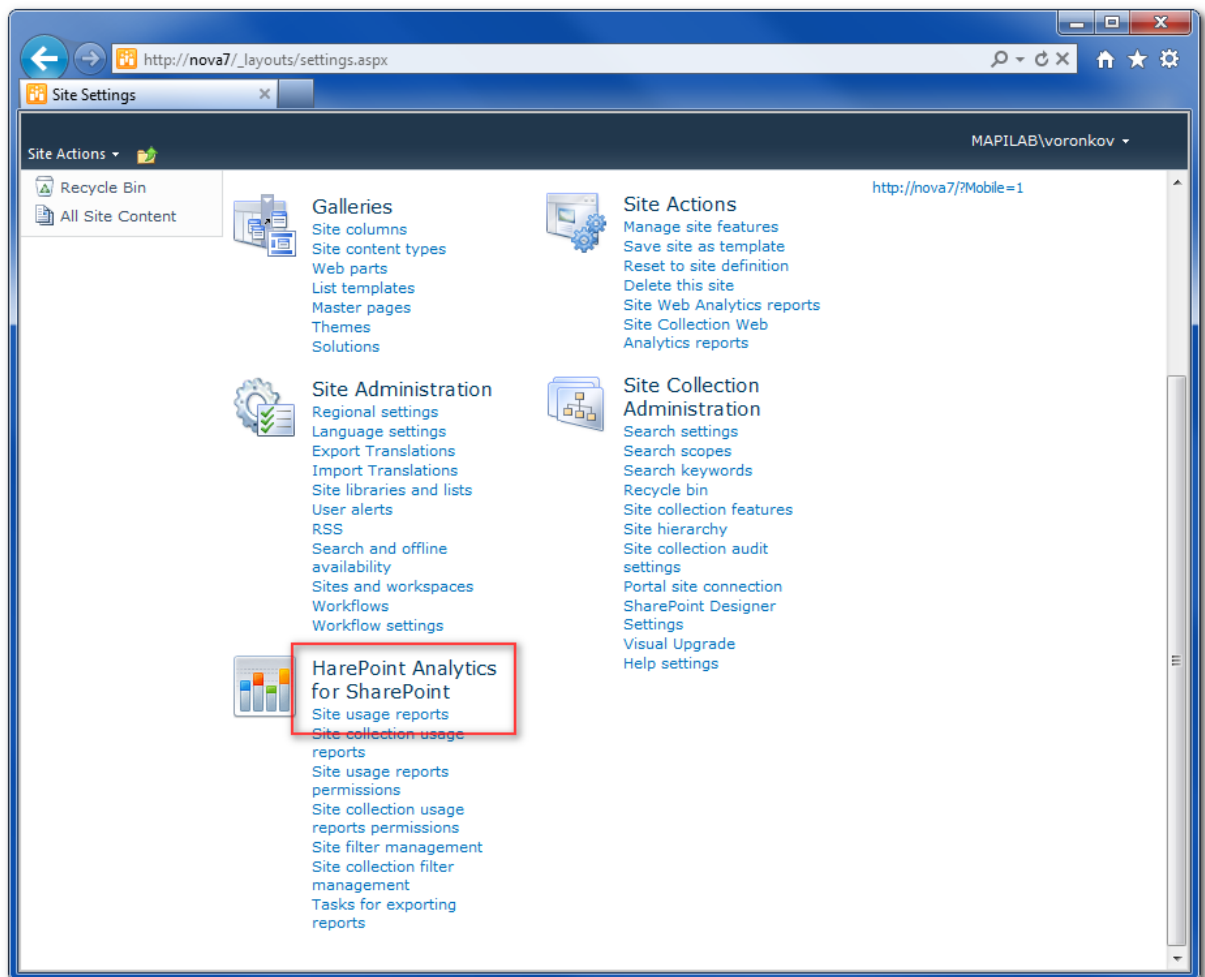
http://nova7/_layouts/settings.aspx

Site Settings

Site Actions

MAPILAB\voronkov

Recycle Bin
All Site Content

Galleries
Site columns
Site content types
Web parts
List templates
Master pages
Themes
Solutions

Site Actions
Manage site features
Save site as template
Reset to site definition
Delete this site
Site Web Analytics reports
Site Collection Web Analytics reports

http://nova7/?Mobile=1

Site Administration
Regional settings
Language settings
Export Translations
Import Translations
Site libraries and lists
User alerts
RSS
Search and offline availability
Sites and workspaces
Workflows
Workflow settings

Site Collection Administration
Search settings
Search scopes
Search keywords
Recycle bin
Site collection features
Site hierarchy
Site collection audit settings
Portal site connection
SharePoint Designer Settings
Visual Upgrade
Help settings

HarePoint Analytics for SharePoint
Site usage reports
Site collection usage reports
Site usage reports permissions
Site collection usage reports permissions
Site filter management
Site collection filter management
Tasks for exporting reports